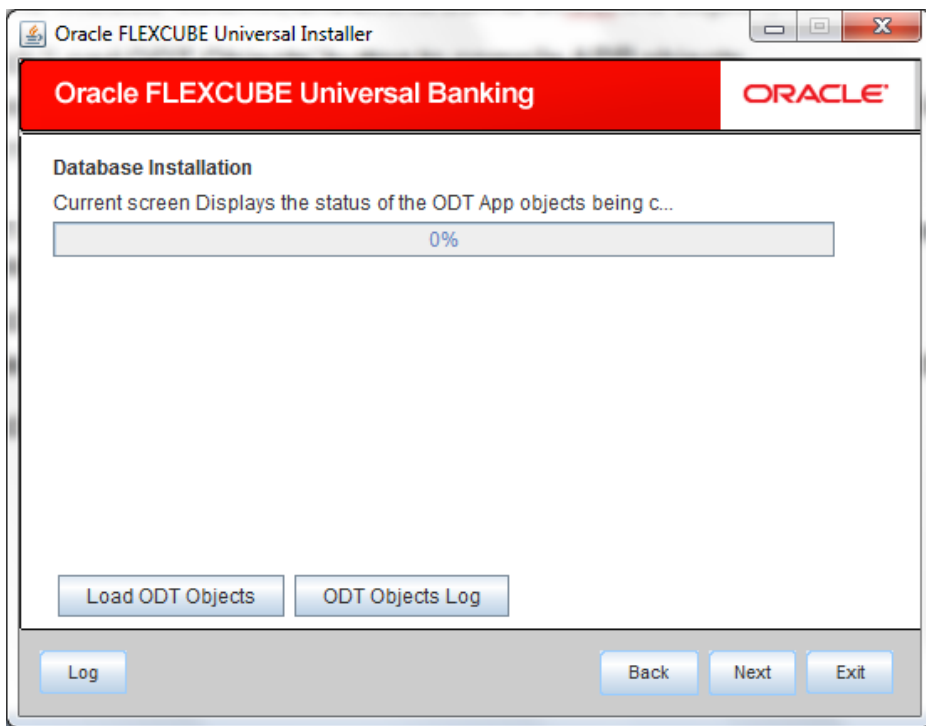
Oracle FLEXCUBE Universal Installer

Oracle FLEXCUBE Universal Banking

ORACLE

Database Installation

Current screen Displays the status of the ODT App objects being c...

0%

Load ODT Objects

ODT Objects Log

Log

Back

Next

Exit